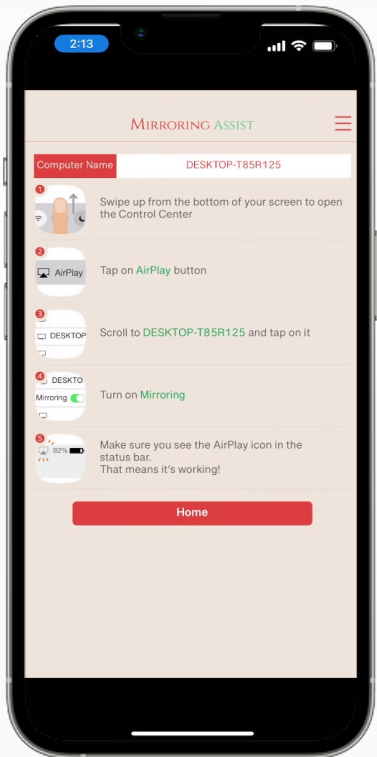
2:13

Mirroring Assist

| Computer Name | DESKTOP-T85R125 |
|---|---|

1 Swipe up from the bottom of your screen to open the Control Center

2 AirPlay Tap on AirPlay button

3 DESKTOP Scroll to DESKTOP-T85R125 and tap on it

4 DESKTO Mirroring Turn on Mirroring

5 82% Make sure you see the AirPlay icon in the status bar.
That means it's working!

Home